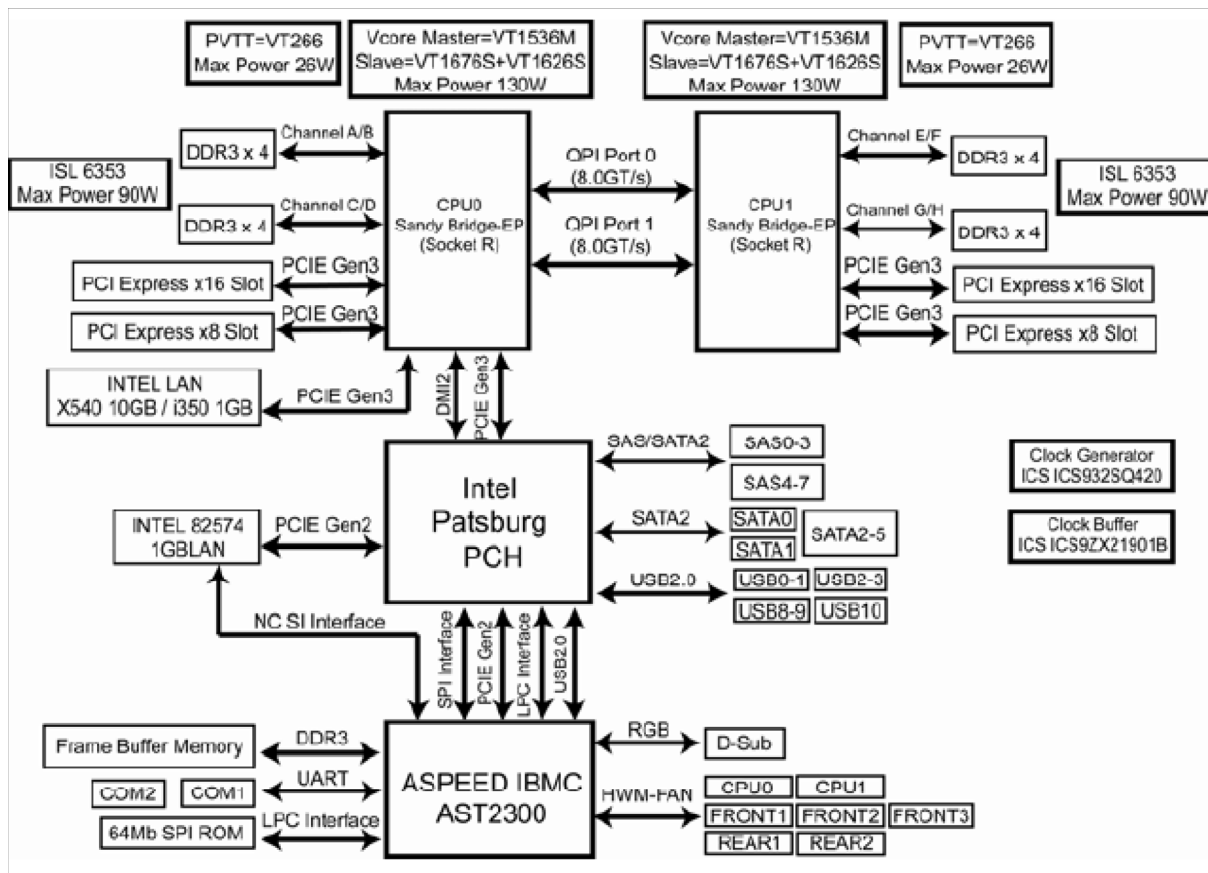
PVTT=VT266
Max Power 26W

Vcore Master=VT1536M
Slave=VT1676S+VT1626S
Max Power 130W

Vcore Master=VT1536M
Slave=VT1676S+VT1626S
Max Power 130W

PVTT=VT266
Max Power 26W

ISL 6353
Max Power 90W

DDR3 x 4

Channel A/B

DDR3 x 4

Channel C/D

CPU0
Sandy Bridge-EP
(Socket R)

QPI Port 0
(8.0GT/s)

QPI Port 1
(8.0GT/s)

CPU1
Sandy Bridge-EP
(Socket R)

Channel E/F

DDR3 x 4

Channel G/H

DDR3 x 4

ISL 6353
Max Power 90W

PCIE Gen3

PCI Express x16 Slot

PCIE Gen3

PCI Express x8 Slot

PCIE Gen3

PCI Express x16 Slot

PCIE Gen3

PCI Express x8 Slot

INTEL LAN
X540 10GB / i350 1GB

PCIE Gen3

DMI2

PCIE Gen3

SAS/SATA2

SAS0-3

SAS4-7

Clock Generator
ICS ICS932SQ420

Clock Buffer
ICS ICS9ZX21901B

INTEL 82574
1GBLAN

PCIE Gen2

Intel
Patsburg
PCH

SATA2

SATA0

SATA1

SATA2-5

USB2.0

USB0-1

USB2-3

USB8-9

USB10

NC SI Interface

SPI Interface

PCIE Gen2

LPC Interface

USB2.0

Frame Buffer Memory

DDR3

COM2

COM1

UART

64Mb SPI ROM

LPC Interface

ASPEED IBMC
AST2300

RGB

D-Sub

HWM-FAN

CPU0

CPU1

FRONT1

FRONT2

FRONT3

REAR1

REAR2